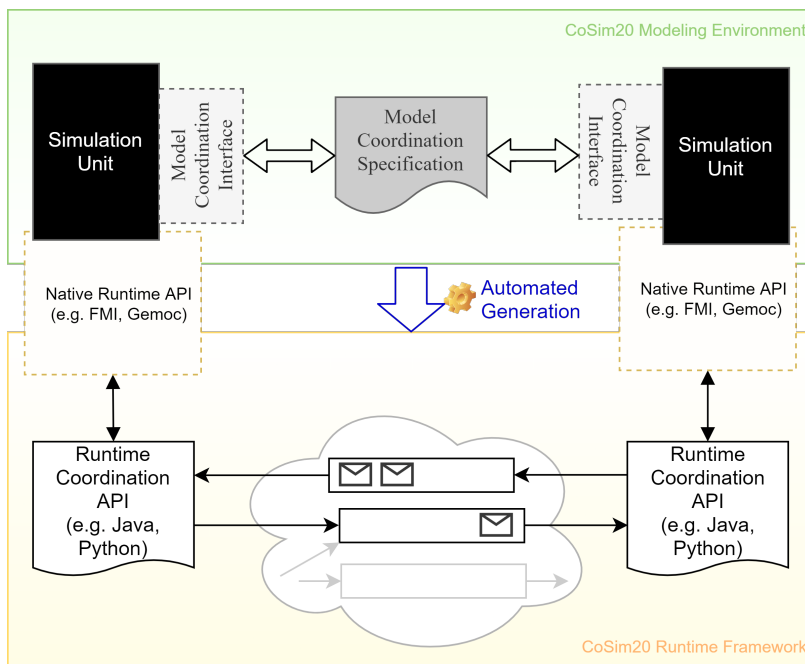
CoSim20 Modeling Environment

Simulation Unit

Model Coordination Interface

Model Coordination Specification

Model Coordination Interface

Simulation Unit

Native Runtime API (e.g. FMI, Gemoc)

Automated Generation

Native Runtime API (e.g. FMI, Gemoc)

Runtime Coordination API (e.g. Java, Python)

Runtime Coordination API (e.g. Java, Python)

CoSim20 Runtime Framework